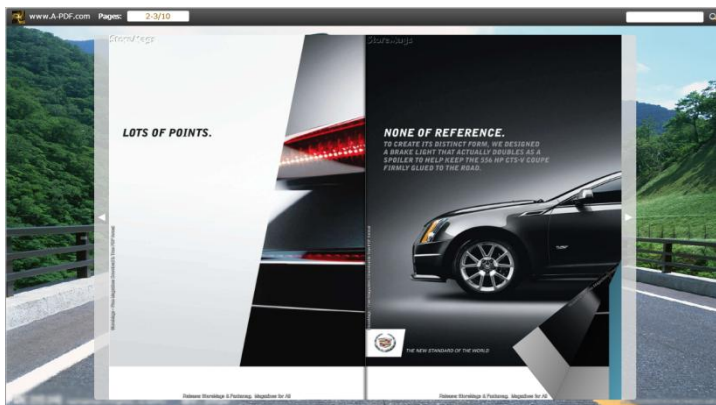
www.A-PDF.com Pages: 2-3/10

Storeimage

LOTS OF POINTS.

Storeimage

NONE OF REFERENCE.

TO CREATE ITS DISTINCT FORM, WE DESIGNED A BRAKE LIGHT THAT ACTUALLY DOUBLES AS A SPOILER TO HELP KEEP THE 556 HP CTS-V COUPE FIRMLY GLUED TO THE ROAD.

THE NEW STANDARD OF THE WORLD

Release Storeimage & Partnering. Magazines for All

Release Storeimage & Partnering. Magazines for All